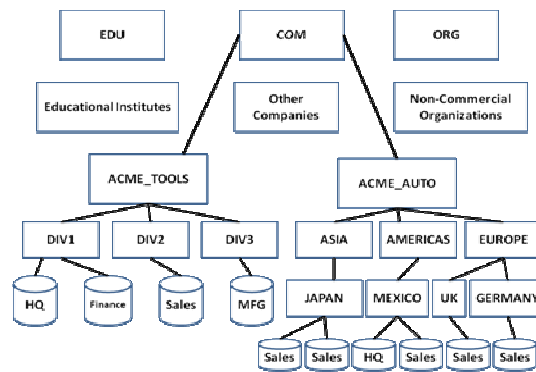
EDU

COM

ORG

Educational Institutes

Other Companies

Non-Commercial Organizations

ACME_TOOLS

ACME_AUTO

DIV1

DIV2

DIV3

ASIA

AMERICAS

EUROPE

HQ

Finance

Sales

MFG

JAPAN

MEXICO

UK

GERMANY

Sales

Sales

HQ

Sales

Sales

Sales